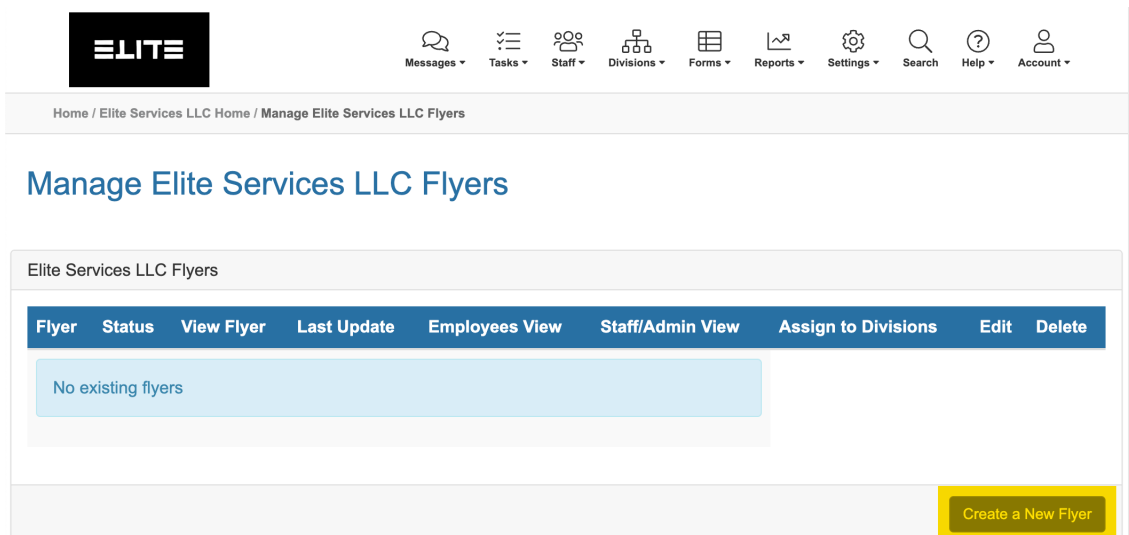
ELITE

Messages ▾ Tasks ▾ Staff ▾ Divisions ▾ Forms ▾ Reports ▾ Settings ▾ Search Help ▾ Account ▾

Home / Elite Services LLC Home / Manage Elite Services LLC Flyers

Manage Elite Services LLC Flyers

Elite Services LLC Flyers

| Flyer | Status | View Flyer | Last Update | Employees View | Staff/Admin View | Assign to Divisions | Edit | Delete |
|---|---|---|---|---|---|---|---|---|

No existing flyers

Create a New Flyer